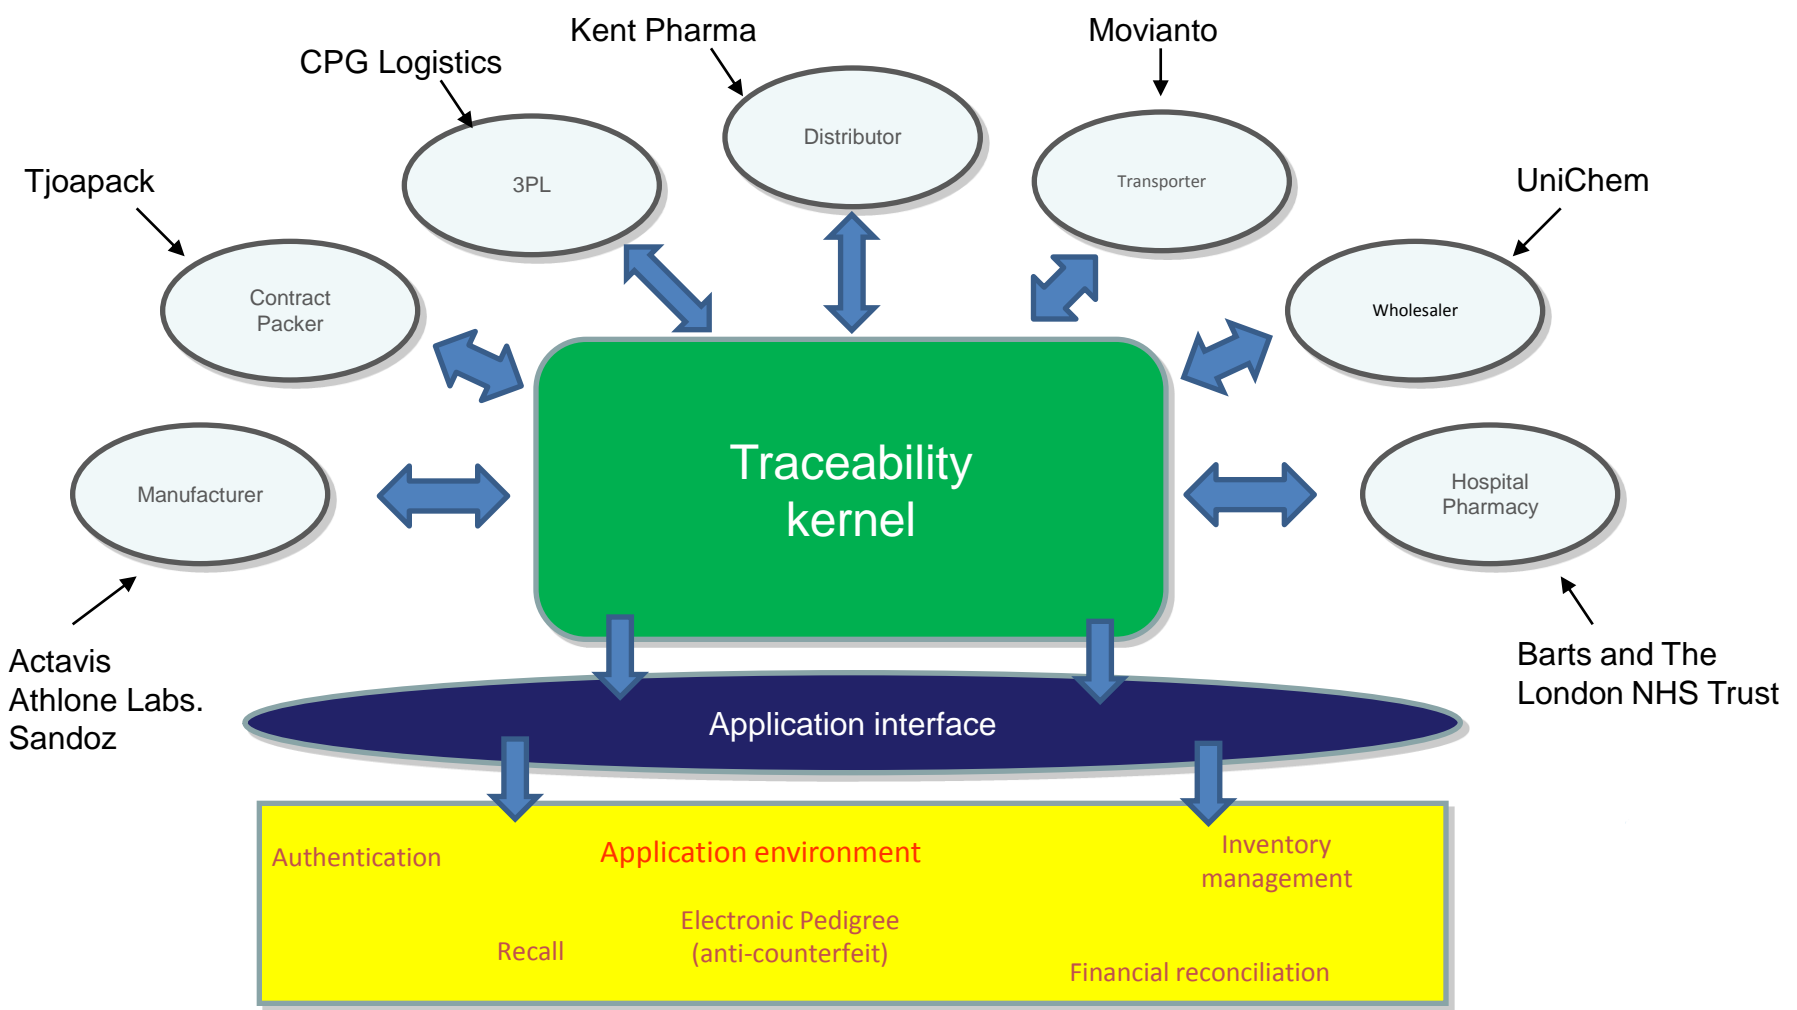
Kent Pharma

Movianto

CPG Logistics

Distributor

3PL

Transporter

Tjoapack

UniChem

Contract Packer

Wholesaler

Traceability kernel

Manufacturer

Hospital Pharmacy

Actavis
Athlone Labs.
Sandoz

Barts and The London NHS Trust

Application interface

Authentication

Application environment

Inventory management

Electronic Pedigree (anti-counterfeit)

Recall

Financial reconciliation